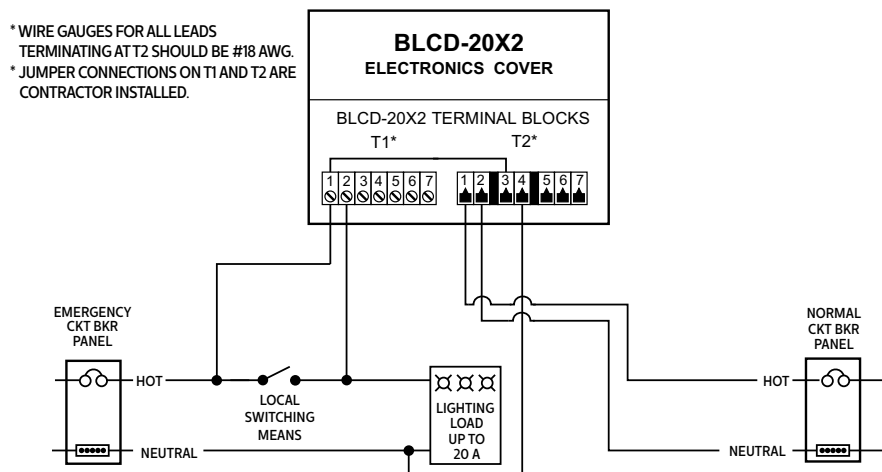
* WIRE GAUGES FOR ALL LEADS TERMINATING AT T2 SHOULD BE #18 AWG.
* JUMPER CONNECTIONS ON T1 AND T2 ARE CONTRACTOR INSTALLED.

BLCD-20X2
ELECTRONICS COVER

BLCD-20X2 TERMINAL BLOCKS
T1*
T2*
1 2 3 4 5 6 7
1 2 3 4 5 6 7

EMERGENCY CKT BKR PANEL
HOT
NEUTRAL
LOCAL SWITCHING MEANS
LIGHTING LOAD UP TO 20 A
NORMAL CKT BKR PANEL
HOT
NEUTRAL